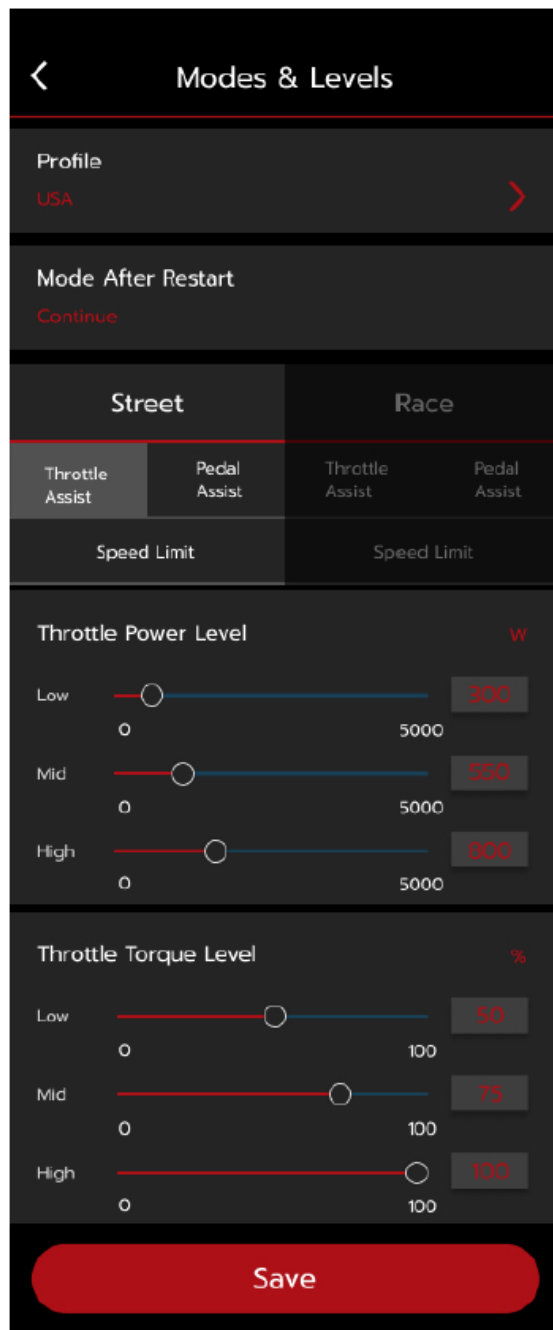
Modes & Levels

Profile
USA

Mode After Restart
Continue

Street

Race

Throttle Assist

Pedal Assist

Throttle Assist

Pedal Assist

Speed Limit

Speed Limit

Throttle Power Level
W

Low
300
0
5000

Mid
550
0
5000

High
800
0
5000

Throttle Torque Level
%

Low
50
0
100

Mid
75
0
100

High
100
0
100

Save